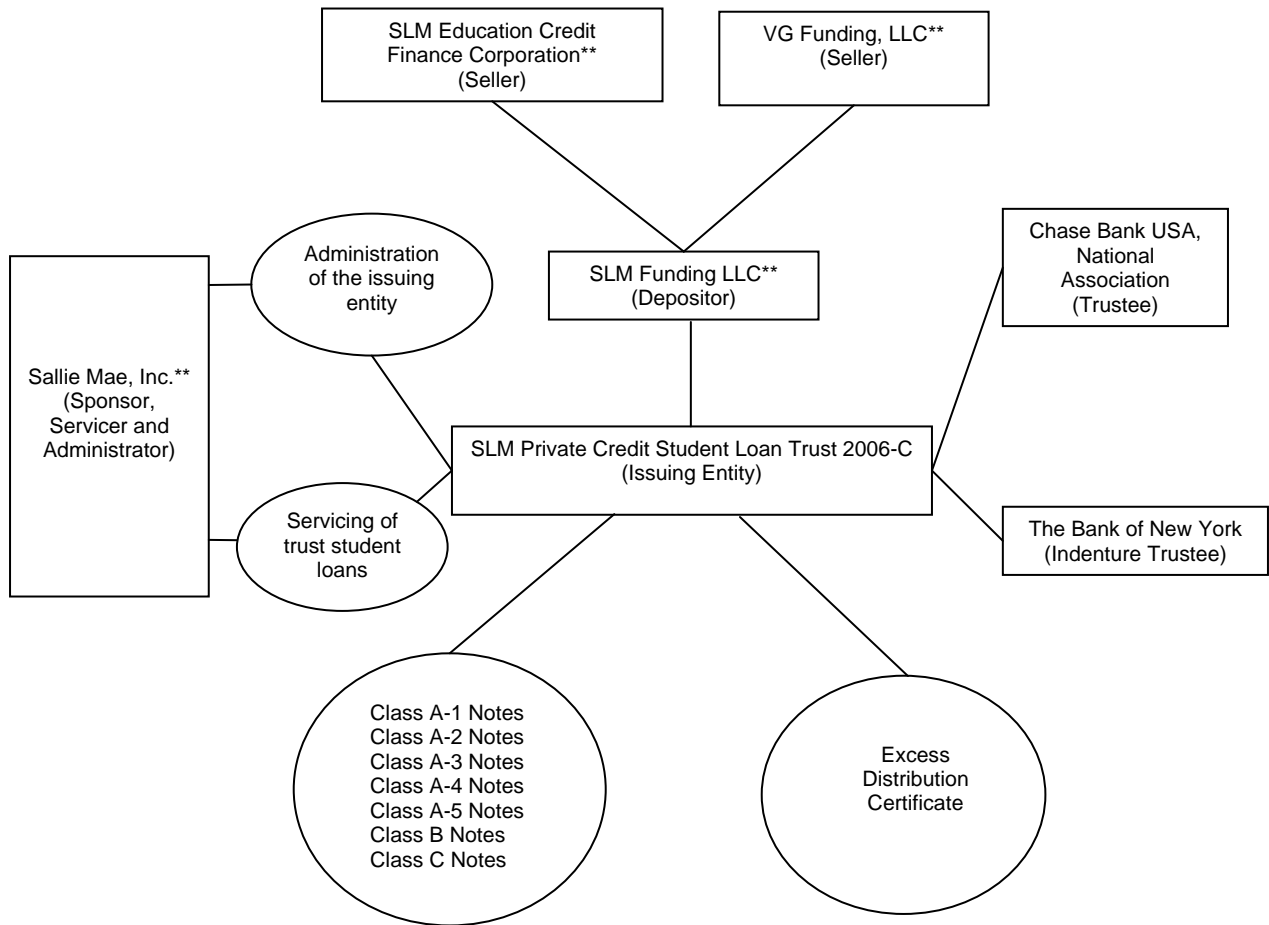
SLM Education Credit Finance Corporation** (Seller)

VG Funding, LLC** (Seller)

Administration of the issuing entity

SLM Funding LLC** (Depositor)

Chase Bank USA, National Association (Trustee)

Sallie Mae, Inc.** (Sponsor, Servicer and Administrator)

SLM Private Credit Student Loan Trust 2006-C (Issuing Entity)

Servicing of trust student loans

The Bank of New York (Indenture Trustee)

Class A-1 Notes
Class A-2 Notes
Class A-3 Notes
Class A-4 Notes
Class A-5 Notes
Class B Notes
Class C Notes

Excess Distribution Certificate